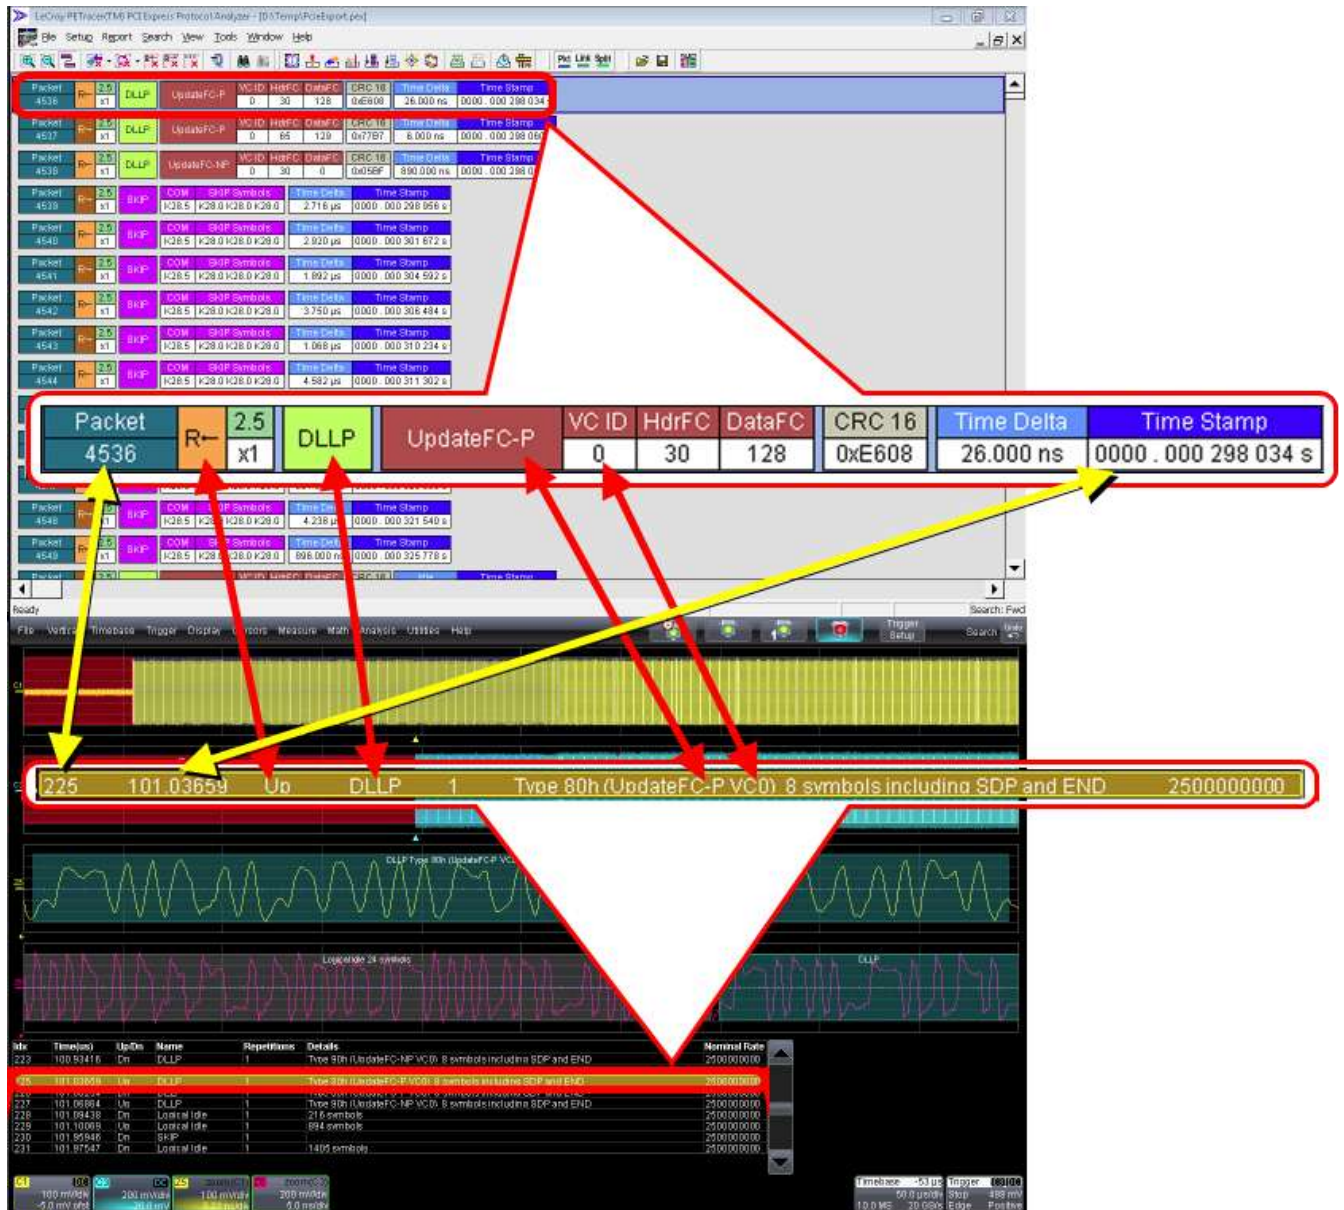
LeCroy PETracer(TM) PCI Express Protocol Analyzer - [D:\Temp\PcieExport.pex]

File Setup Report Search View Tools Window Help

| Packet 4536 | R← | 2.5 x1 | DLLP | UpdateFC-P | VC ID 0 | HdrFC 30 | DataFC 128 | CRC 16 0xE608 | Time Delta 26.000 ns | Time Stamp 0000 . 000 298 034 s |
|---|---|---|---|---|---|---|---|---|---|---|
| Packet 4537 | R← | 2.5 x1 | DLLP | UpdateFC-P | VC ID 0 | HdrFC 65 | DataFC 128 | CRC 16 0x77B7 | Time Delta 8.000 ns | Time Stamp 0000 . 000 298 060 |
| Packet 4538 | R← | 2.5 x1 | DLLP | UpdateFC-NP | VC ID 0 | HdrFC 30 | DataFC 0 | CRC 16 0x058F | Time Delta 890.000 ns | Time Stamp 0000 . 000 298 0 |
| Packet 4539 | R← | 2.5 x1 | SKIP | COM K28.5 | SKIP Symbols K28.0 K28.0 K28.0 | Time Delta 2.716 µs | Time Stamp 0000 . 000 298 956 s | | | |
| Packet 4540 | R← | 2.5 x1 | SKIP | COM K28.5 | SKIP Symbols K28.0 K28.0 K28.0 | Time Delta 2.920 µs | Time Stamp 0000 . 000 301 672 s | | | |
| Packet 4541 | R← | 2.5 x1 | SKIP | COM K28.5 | SKIP Symbols K28.0 K28.0 K28.0 | Time Delta 1.892 µs | Time Stamp 0000 . 000 304 592 s | | | |
| Packet 4542 | R← | 2.5 x1 | SKIP | COM K28.5 | SKIP Symbols K28.0 K28.0 K28.0 | Time Delta 3.750 µs | Time Stamp 0000 . 000 306 484 s | | | |
| Packet 4543 | R← | 2.5 x1 | SKIP | COM K28.5 | SKIP Symbols K28.0 K28.0 K28.0 | Time Delta 1.068 µs | Time Stamp 0000 . 000 310 234 s | | | |
| Packet 4544 | R← | 2.5 x1 | SKIP | COM K28.5 | SKIP Symbols K28.0 K28.0 K28.0 | Time Delta 4.582 µs | Time Stamp 0000 . 000 311 302 s | | | |
| Packet 4548 | R← | 2.5 x1 | SKIP | COM K28.5 | SKIP Symbols K28.0 K28.0 | Time Delta 4.238 µs | Time Stamp 0000 . 000 321 540 s | | | |
| Packet 4549 | R← | 2.5 x1 | SKIP | COM K28.5 | SKIP Symbols K28.0 K28.0 | Time Delta 898.000 ns | Time Stamp 0000 . 000 325 778 s | | | |

| Packet 4536 | R← | 2.5 x1 | DLLP | UpdateFC-P | VC ID 0 | HdrFC 30 | DataFC 128 | CRC 16 0xE608 | Time Delta 26.000 ns | Time Stamp 0000 . 000 298 034 s |
|---|---|---|---|---|---|---|---|---|---|---|

Ready
Search: Fwd

File Vertical Timebase Trigger Display Cursors Measure Math Analysis Utilities Help
Trigger Setup
Search

225 101.03659 Up DLLP 1 Type 80h (UpdateFC-P VC0) 8 symbols including SDP and END 2500000000

DLLP Type 80h (UpdateFC-P VC)
LogicalIdle 24 symbols
DLLP

| Idx | Time(us) | Up/Dn | Name | Repetitions | Details | Nominal Rate |
|---|---|---|---|---|---|---|
| 223 | 100.93416 | Dn | DLLP | 1 | Type 90h (UpdateFC-NP VC0) 8 symbols including SDP and END | 2500000000 |
| 225 | 101.03659 | Up | DLLP | 1 | Type 80h (UpdateFC-P VC0) 8 symbols including SDP and END | 2500000000 |
| 227 | 101.06864 | Up | DLLP | 1 | Type 90h (UpdateFC-NP VC0) 8 symbols including SDP and END | 2500000000 |
| 228 | 101.09438 | Dn | Logical Idle | 1 | 216 symbols | 2500000000 |
| 229 | 101.10069 | Up | Logical Idle | 1 | 894 symbols | 2500000000 |
| 230 | 101.95946 | Dn | SKIP | 1 | | 2500000000 |
| 231 | 101.97547 | Dn | Logical Idle | 1 | 1405 symbols | 2500000000 |

C1 100 mV/div -5.0 mV ofst
C2 200 mV/div
zoom(C1) 100 mV/div
zoom(C2) 200 mV/div 5.0 ns/div
Timebase -53 µs 50.0 µs/div 10.0 MS 20 GS/s
Trigger Stop Edge 488 mV Positive